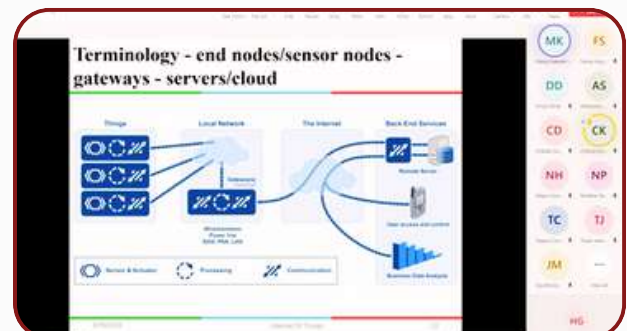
Terminology - end nodes/sensor nodes - gateways - servers/cloud

Things
Local Network
The Internet
Back End Services
Gateway
Remote Server
User access and control
Business Data Analysis
Sensor & Actuator
Processing
Communication

MK
FS
DD
AS
CD
CK
NH
NP
TC
TJ
JM
HG